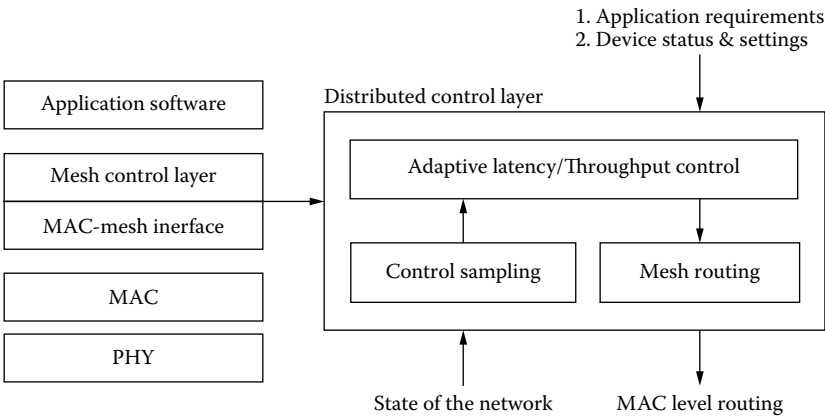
1. Application requirements
2. Device status & settings

Application software

Distributed control layer

Mesh control layer

MAC-mesh inerface

Adaptive latency/Throughput control

Control sampling

Mesh routing

MAC

PHY

State of the network

MAC level routing